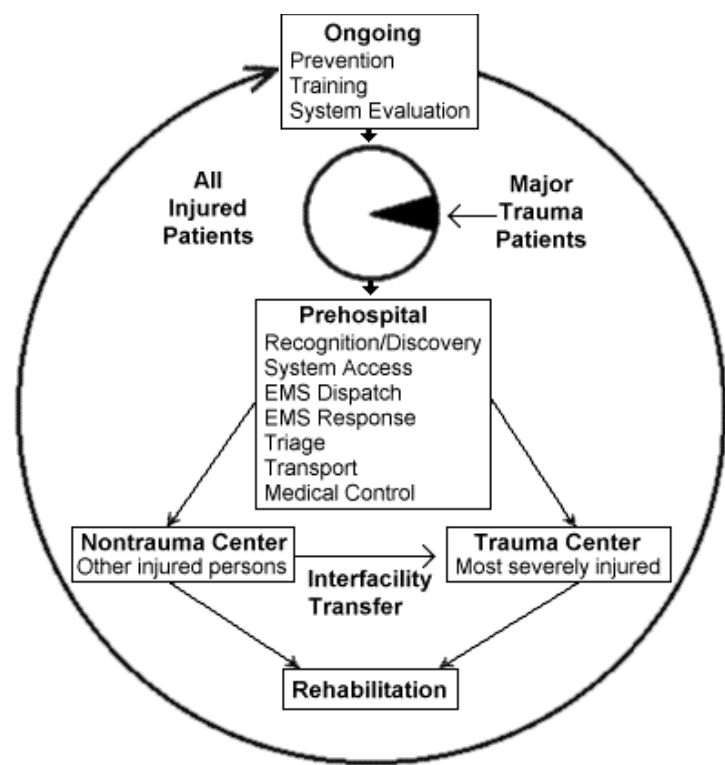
Ongoing
Prevention
Training
System Evaluation

All Injured Patients

Major Trauma Patients

Prehospital
Recognition/Discovery
System Access
EMS Dispatch
EMS Response
Triage
Transport
Medical Control

Nontrauma Center
Other injured persons

Interfacility Transfer

Trauma Center
Most severely injured

Rehabilitation